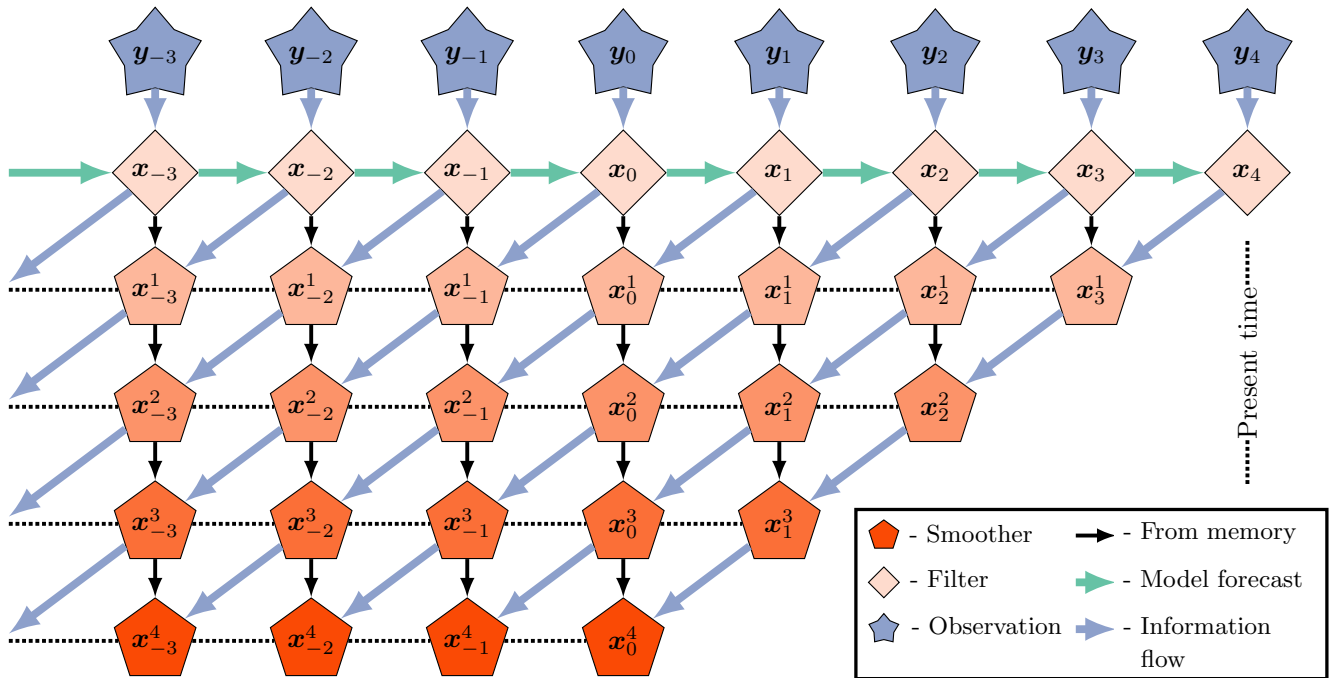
$\boldsymbol{y}_{-3}$ $\boldsymbol{y}_{-2}$ $\boldsymbol{y}_{-1}$ $\boldsymbol{y}_{0}$ $\boldsymbol{y}_{1}$ $\boldsymbol{y}_{2}$ $\boldsymbol{y}_{3}$ $\boldsymbol{y}_{4}$

$\boldsymbol{x}_{-3}$ $\boldsymbol{x}_{-2}$ $\boldsymbol{x}_{-1}$ $\boldsymbol{x}_{0}$ $\boldsymbol{x}_{1}$ $\boldsymbol{x}_{2}$ $\boldsymbol{x}_{3}$ $\boldsymbol{x}_{4}$

$\boldsymbol{x}^1_{-3}$ $\boldsymbol{x}^1_{-2}$ $\boldsymbol{x}^1_{-1}$ $\boldsymbol{x}^1_{0}$ $\boldsymbol{x}^1_{1}$ $\boldsymbol{x}^1_{2}$ $\boldsymbol{x}^1_{3}$

Present time

$\boldsymbol{x}^2_{-3}$ $\boldsymbol{x}^2_{-2}$ $\boldsymbol{x}^2_{-1}$ $\boldsymbol{x}^2_{0}$ $\boldsymbol{x}^2_{1}$ $\boldsymbol{x}^2_{2}$

$\boldsymbol{x}^3_{-3}$ $\boldsymbol{x}^3_{-2}$ $\boldsymbol{x}^3_{-1}$ $\boldsymbol{x}^3_{0}$ $\boldsymbol{x}^3_{1}$

$\boldsymbol{x}^4_{-3}$ $\boldsymbol{x}^4_{-2}$ $\boldsymbol{x}^4_{-1}$ $\boldsymbol{x}^4_{0}$

- Smoother
- From memory
- Filter
- Model forecast
- Observation
- Information flow